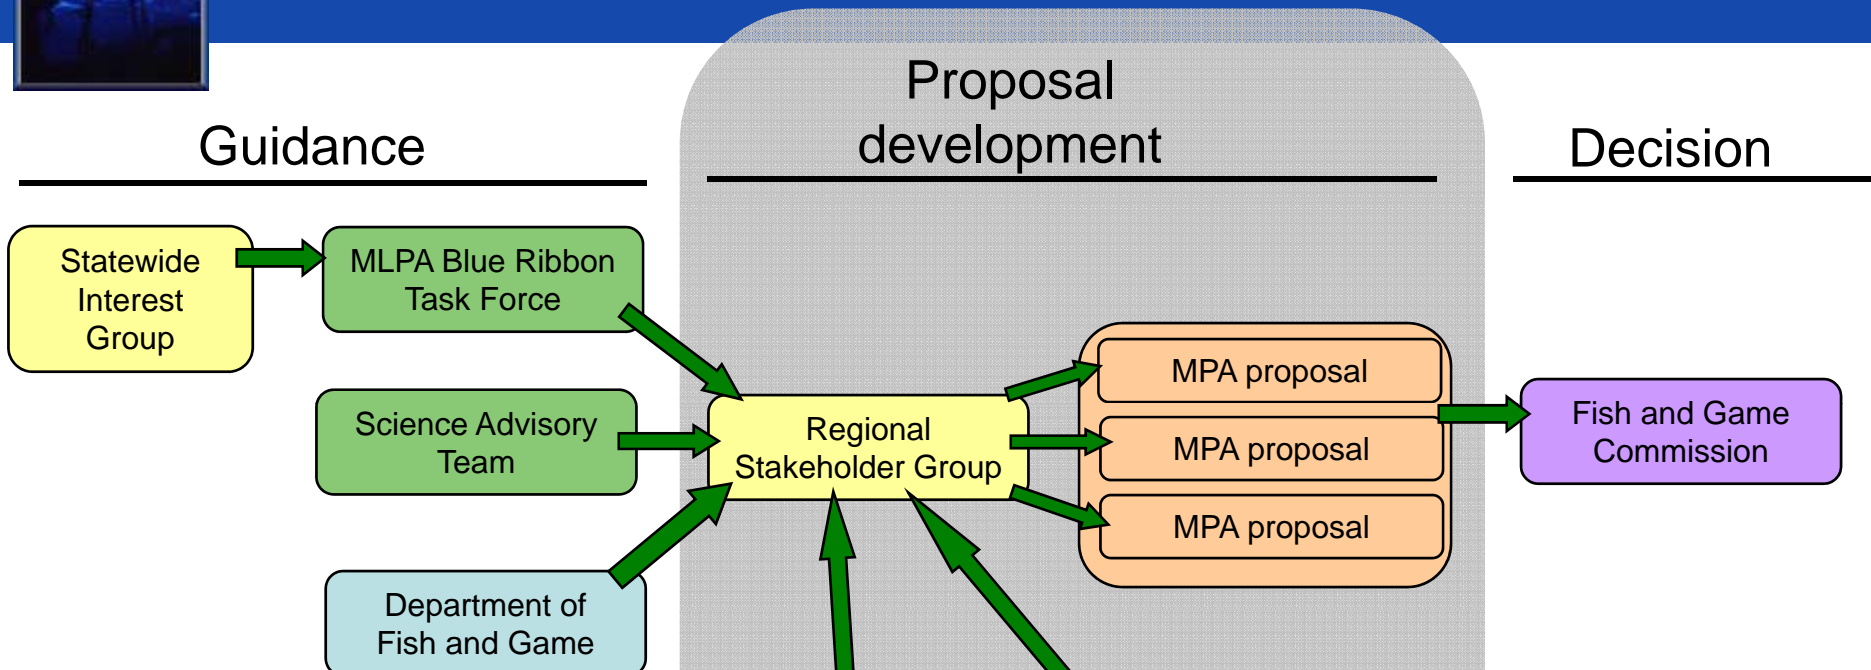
Guidance

Proposal development

Decision

Statewide Interest Group

MLPA Blue Ribbon Task Force

Science Advisory Team

Department of Fish and Game

Regional Stakeholder Group

MPA proposal

MPA proposal

MPA proposal

Fish and Game Commission